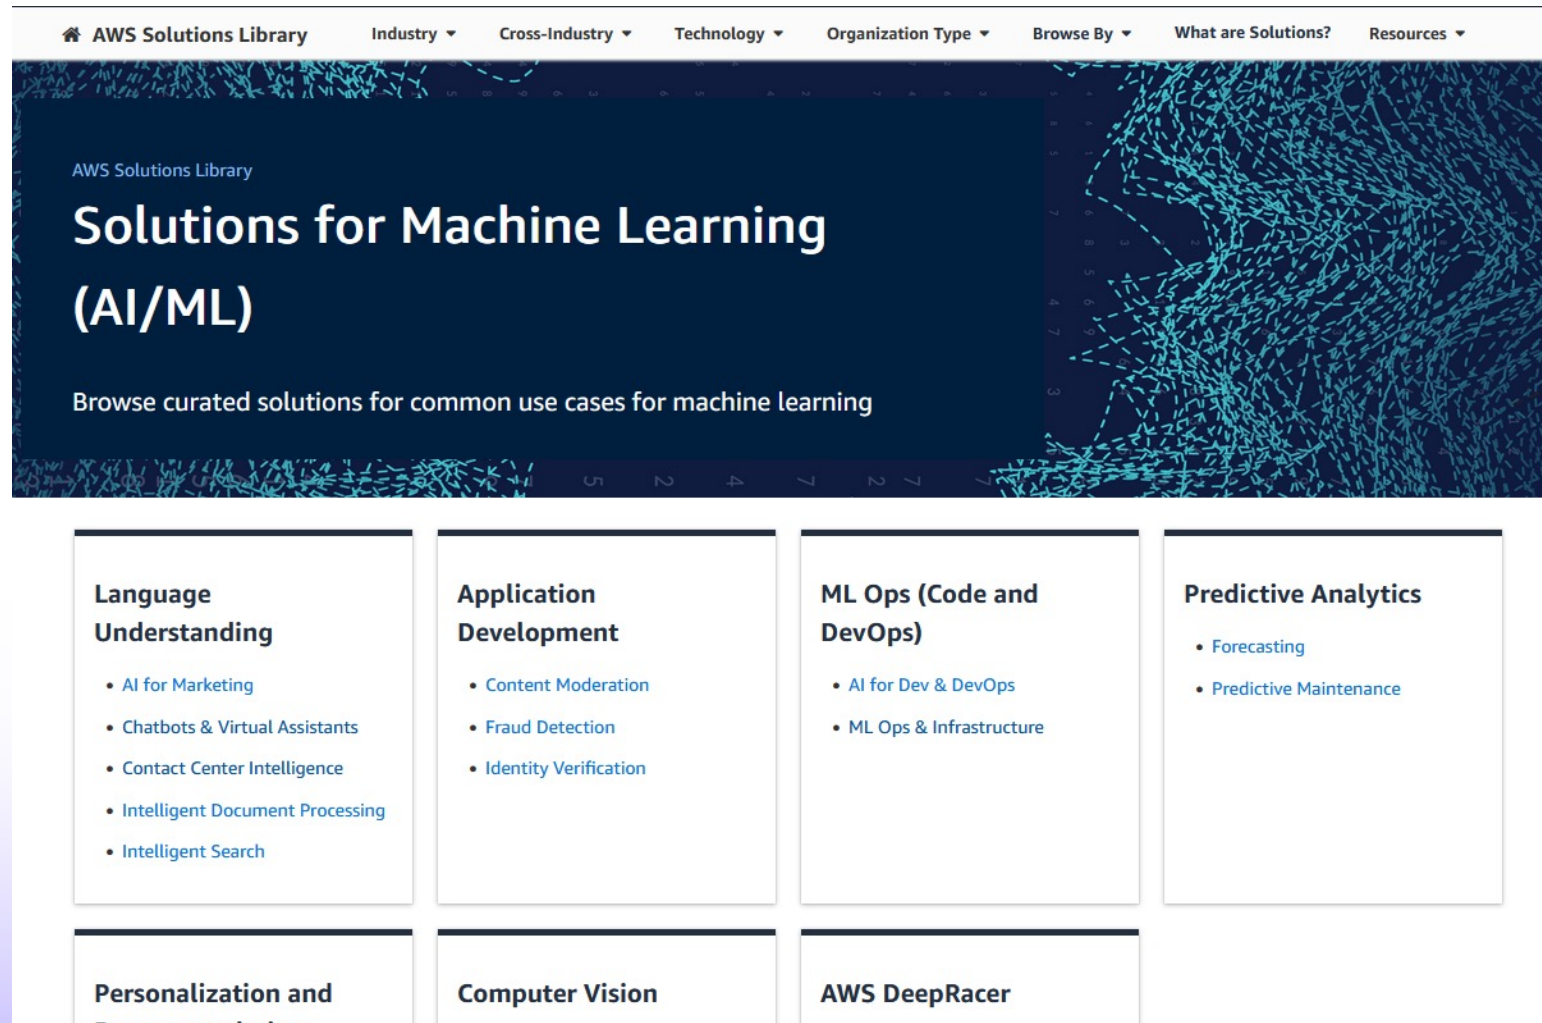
AWS Solutions Library | Industry | Cross-Industry | Technology | Organization Type | Browse By | What are Solutions? | Resources

AWS Solutions Library

Solutions for Machine Learning (AI/ML)

Browse curated solutions for common use cases for machine learning

Language Understanding

- AI for Marketing
- Chatbots & Virtual Assistants
- Contact Center Intelligence
- Intelligent Document Processing
- Intelligent Search

Application Development

- Content Moderation
- Fraud Detection
- Identity Verification

ML Ops (Code and DevOps)

- AI for Dev & DevOps
- ML Ops & Infrastructure

Predictive Analytics

- Forecasting
- Predictive Maintenance

Personalization and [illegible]

Computer Vision

AWS DeepRacer